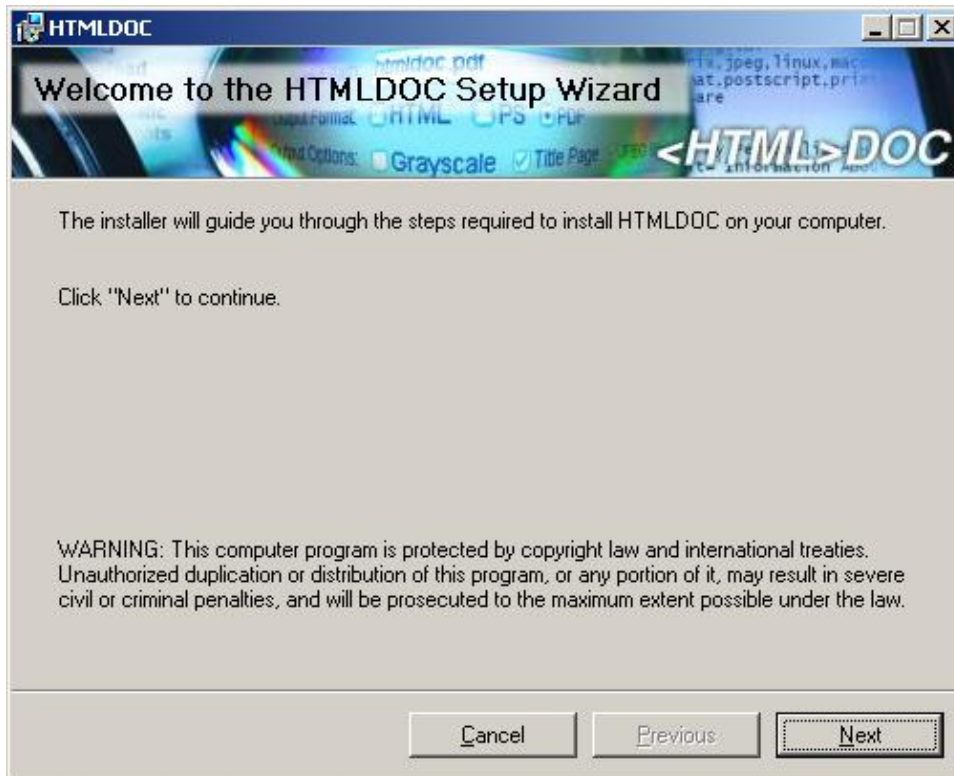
HTMLDOC

Welcome to the HTMLDOC Setup Wizard

htmldoc.pdf

Output Format: HTML PS PDF

Output Options: Grayscale Title Page

ix, jpeg, linux, mac
at.postscript.pri
are

information Abo

<HTML>DOC

The installer will guide you through the steps required to install HTMLDOC on your computer.

Click "Next" to continue.

WARNING: This computer program is protected by copyright law and international treaties. Unauthorized duplication or distribution of this program, or any portion of it, may result in severe civil or criminal penalties, and will be prosecuted to the maximum extent possible under the law.

Cancel Previous Next